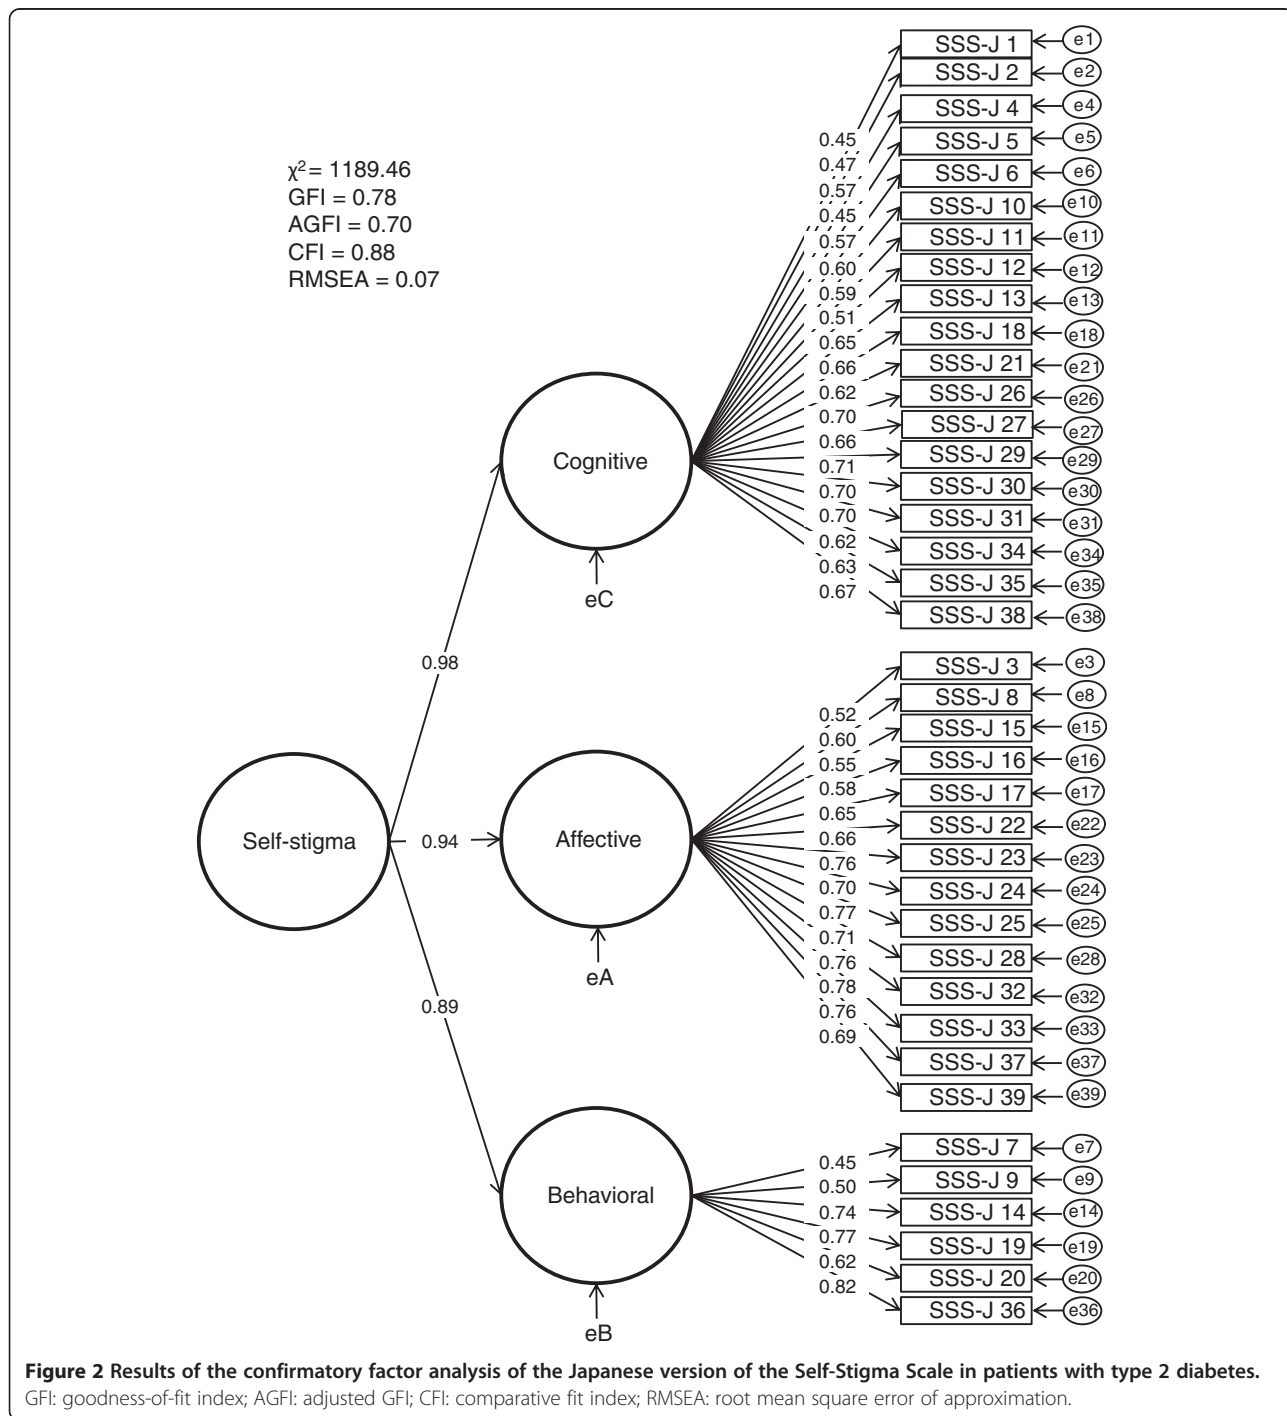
$\chi^2$= 1189.46
GFI = 0.78
AGFI = 0.70
CFI = 0.88
RMSEA = 0.07

SSS-J 1
SSS-J 2
SSS-J 4
SSS-J 5
SSS-J 6
SSS-J 10
SSS-J 11
SSS-J 12
SSS-J 13
SSS-J 18
SSS-J 21
SSS-J 26
SSS-J 27
SSS-J 29
SSS-J 30
SSS-J 31
SSS-J 34
SSS-J 35
SSS-J 38

e1
e2
e4
e5
e6
e10
e11
e12
e13
e18
e21
e26
e27
e29
e30
e31
e34
e35
e38

0.45
0.47
0.57
0.45
0.57
0.60
0.59
0.51
0.65
0.66
0.62
0.70
0.66
0.71
0.70
0.70
0.62
0.63
0.67

Cognitive
eC

0.98

SSS-J 3
SSS-J 8
SSS-J 15
SSS-J 16
SSS-J 17
SSS-J 22
SSS-J 23
SSS-J 24
SSS-J 25
SSS-J 28
SSS-J 32
SSS-J 33
SSS-J 37
SSS-J 39

e3
e8
e15
e16
e17
e22
e23
e24
e25
e28
e32
e33
e37
e39

0.52
0.60
0.55
0.58
0.65
0.66
0.76
0.70
0.77
0.71
0.76
0.78
0.76
0.69

Self-stigma
0.94
Affective
eA

0.89

SSS-J 7
SSS-J 9
SSS-J 14
SSS-J 19
SSS-J 20
SSS-J 36

e7
e9
e14
e19
e20
e36

0.45
0.50
0.74
0.77
0.62
0.82

Behavioral
eB

**Figure 2 Results of the confirmatory factor analysis of the Japanese version of the Self-Stigma Scale in patients with type 2 diabetes.** GFI: goodness-of-fit index; AGFI: adjusted GFI; CFI: comparative fit index; RMSEA: root mean square error of approximation.